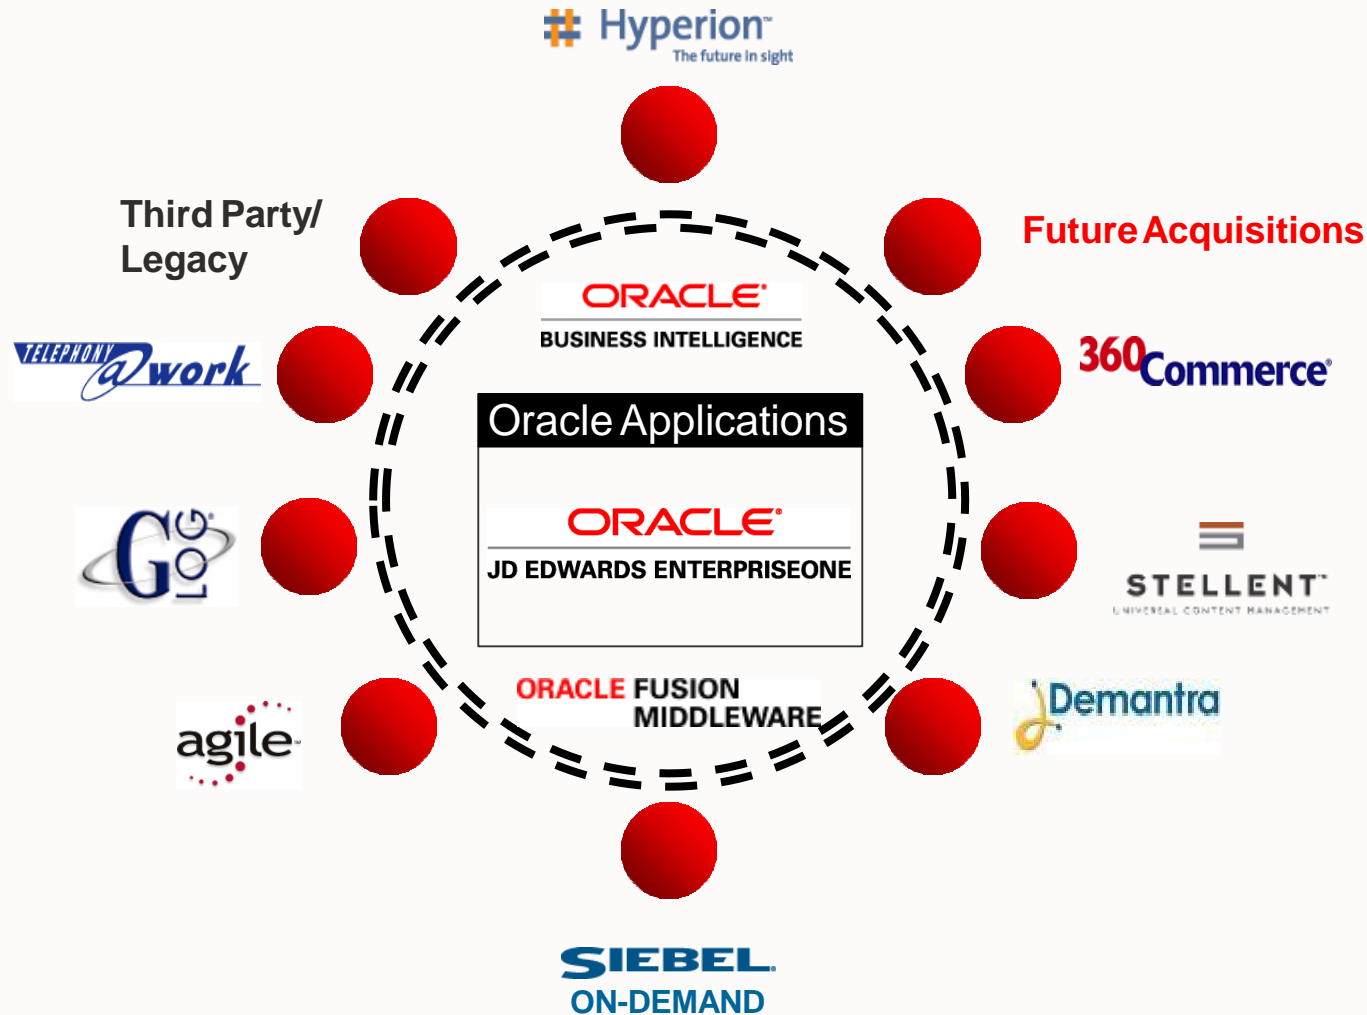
Hyperion
The future in sight

Third Party/
Legacy

Future Acquisitions

ORACLE
BUSINESS INTELLIGENCE

TELEPHONY @work

360Commerce

Oracle Applications

ORACLE
JD EDWARDS ENTERPRISEONE

G LOG

STELLENT
UNIVERSAL CONTENT MANAGEMENT

ORACLE FUSION
MIDDLEWARE

agile

Demantra

SIEBEL
ON-DEMAND